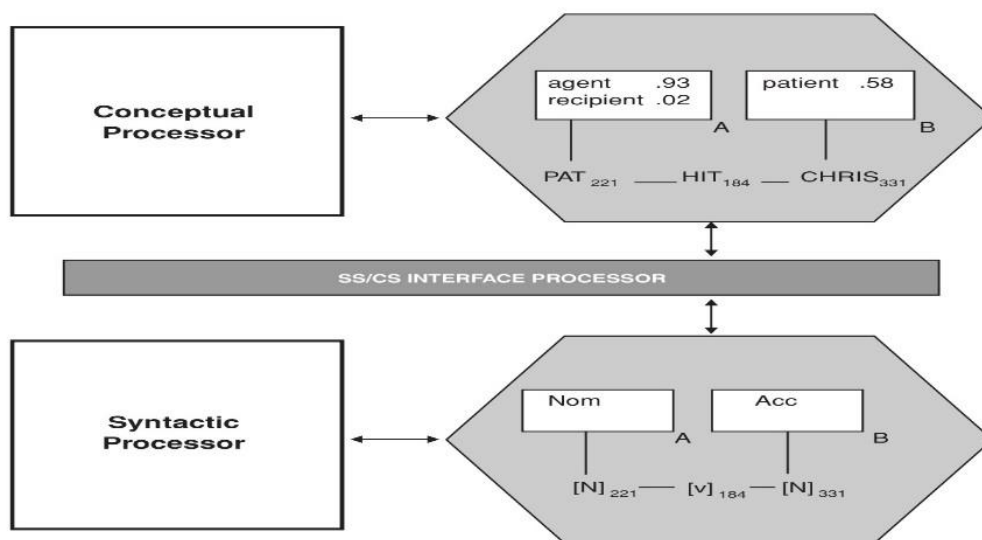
Conceptual Processor

agent .93
recipient .02

A

patient .58

B

$PAT_{221}$ — $HIT_{184}$ — $CHRIS_{331}$

SS/CS INTERFACE PROCESSOR

Syntactic Processor

Nom

A

Acc

B

$[N]_{221}$ — $[v]_{184}$ — $[N]_{331}$